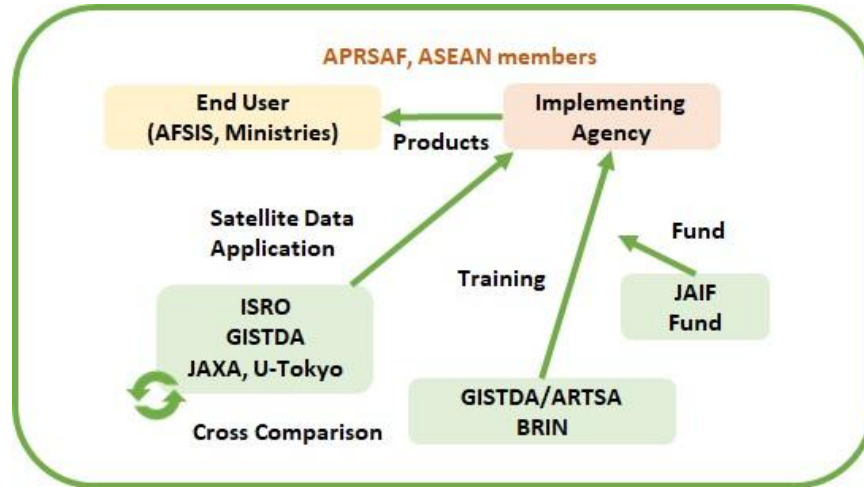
APRSAF, ASEAN members

End User
(AFSIS, Ministries)

Products

Implementing
Agency

Satellite Data
Application

Training

Fund

JAIF
Fund

ISRO
GISTDA
JAXA, U-Tokyo

Cross Comparison

GISTDA/ARTSA
BRIN